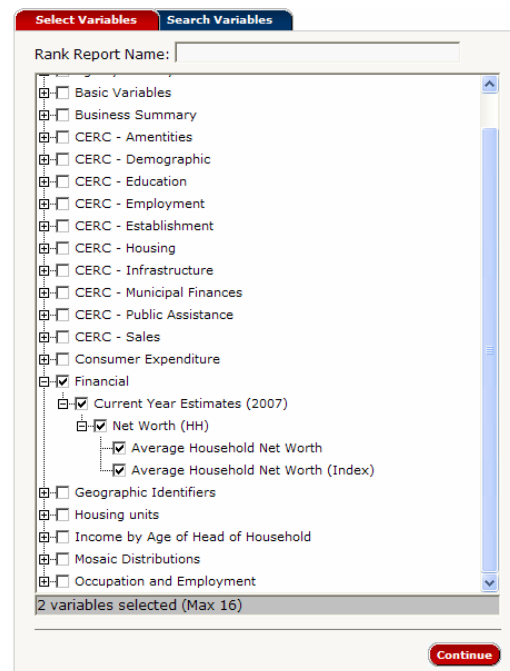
Select Variables
Search Variables

Rank Report Name:

Basic Variables
Business Summary
CERC - Amentities
CERC - Demographic
CERC - Education
CERC - Employment
CERC - Establishment
CERC - Housing
CERC - Infrastructure
CERC - Municipal Finances
CERC - Public Assistance
CERC - Sales
Consumer Expenditure
Financial
Current Year Estimates (2007)
Net Worth (HH)
Average Household Net Worth
Average Household Net Worth (Index)
Geographic Identifiers
Housing units
Income by Age of Head of Household
Mosaic Distributions
Occupation and Employment

2 variables selected (Max 16)

Continue